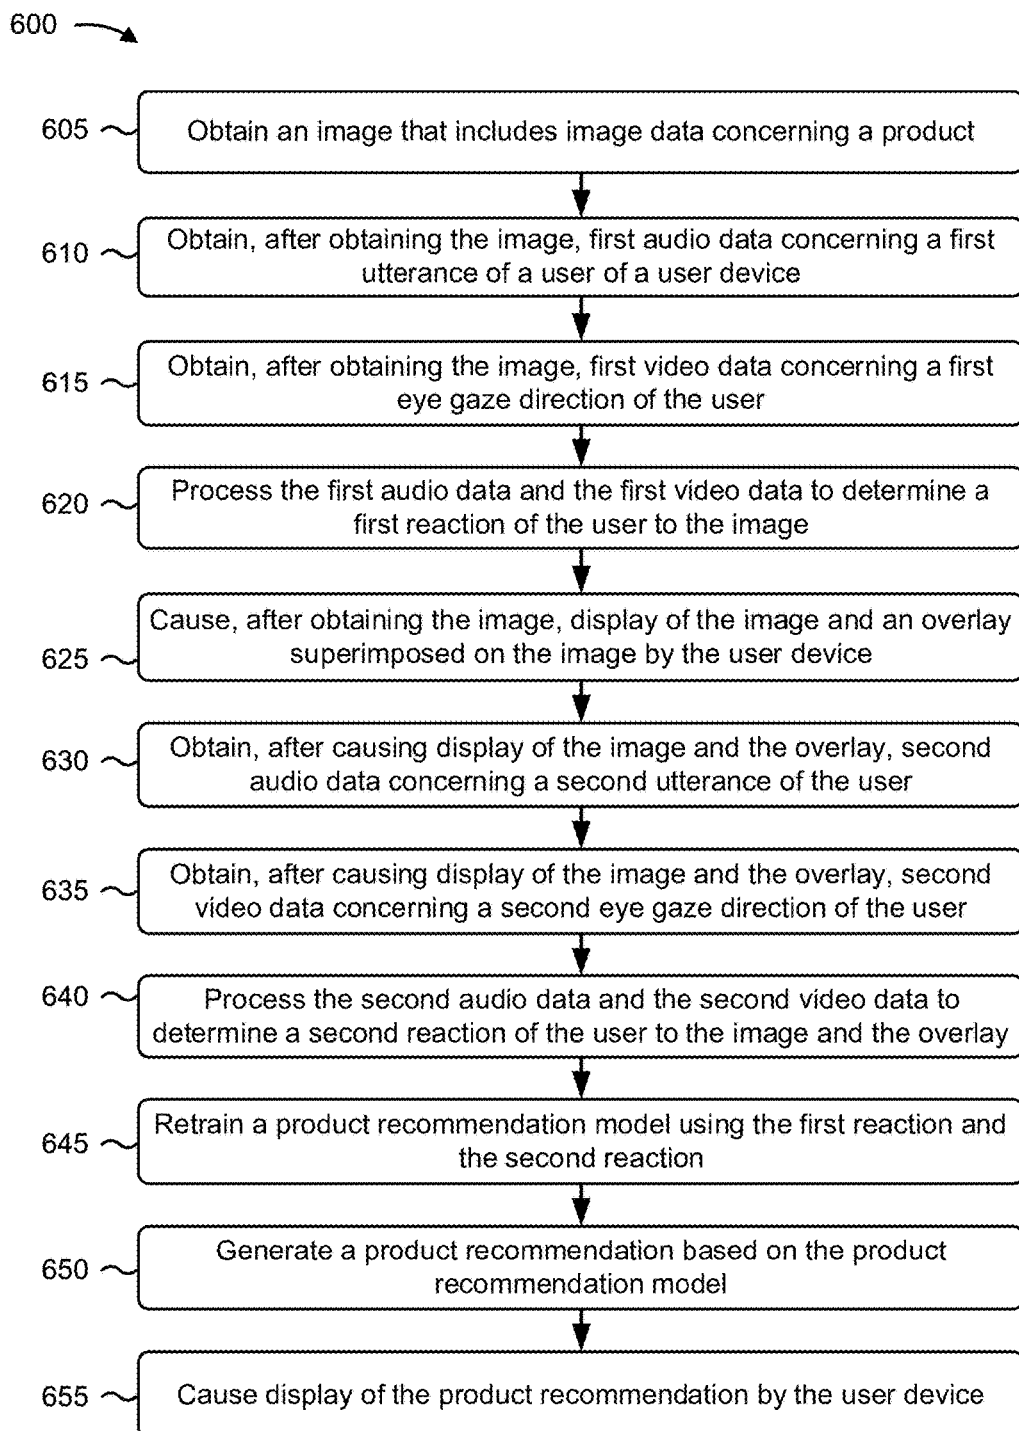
600

605 Obtain an image that includes image data concerning a product

610 Obtain, after obtaining the image, first audio data concerning a first utterance of a user of a user device

615 Obtain, after obtaining the image, first video data concerning a first eye gaze direction of the user

620 Process the first audio data and the first video data to determine a first reaction of the user to the image

625 Cause, after obtaining the image, display of the image and an overlay superimposed on the image by the user device

630 Obtain, after causing display of the image and the overlay, second audio data concerning a second utterance of the user

635 Obtain, after causing display of the image and the overlay, second video data concerning a second eye gaze direction of the user

640 Process the second audio data and the second video data to determine a second reaction of the user to the image and the overlay

645 Retrain a product recommendation model using the first reaction and the second reaction

650 Generate a product recommendation based on the product recommendation model

655 Cause display of the product recommendation by the user device